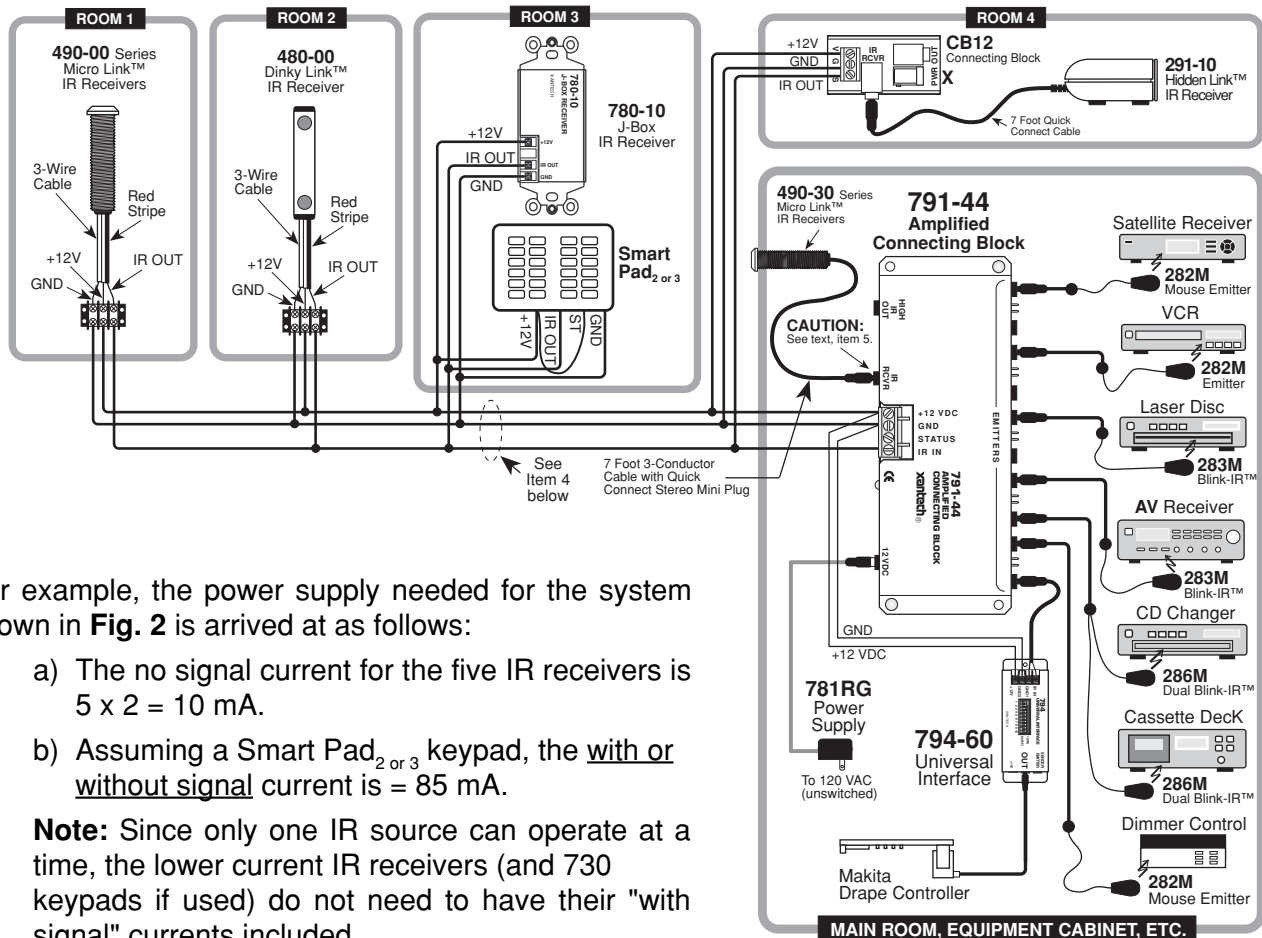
ROOM 1

490-00 Series Micro Link™ IR Receivers

3-Wire Cable

Red Stripe

+12V

IR OUT

GND

ROOM 2

480-00 Dinky Link™ IR Receiver

3-Wire Cable

Red Stripe

+12V

IR OUT

GND

ROOM 3

780-10 J-BOX RECEIVER XANTECH

780-10 J-Box IR Receiver

+12V

IR OUT

GND

+12V

IR OUT

GND

Smart Pad$_{2 \text{ or } 3}$

+12V

IR OUT

ST

GND

ROOM 4

+12V

GND

IR OUT

V G S

IR RCVR

PWR OUT

CB12 Connecting Block

X

291-10 Hidden Link™ IR Receiver

7 Foot Quick Connect Cable

490-30 Series Micro Link™ IR Receivers

791-44 Amplified Connecting Block

CAUTION: See text, item 5.

HIGH IR OUT

IR RCVR

+12 VDC

GND

STATUS

IR IN

EMITTERS

791-44 AMPLIFIED CONNECTING BLOCK xantech®

12VDC

See Item 4 below

7 Foot 3-Conductor Cable with Quick Connect Stereo Mini Plug

Satellite Receiver

282M Mouse Emitter

VCR

282M Emitter

Laser Disc

283M Blink-IR™

AV Receiver

283M Blink-IR™

CD Changer

286M Dual Blink-IR™

Cassette DecK

286M Dual Blink-IR™

Dimmer Control

282M Mouse Emitter

GND

+12 VDC

781RG Power Supply

To 120 VAC (unswitched)

794-60 Universal Interface

794

OUT

Makita Drape Controller

MAIN ROOM, EQUIPMENT CABINET, ETC.

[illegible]r example, the power supply needed for the system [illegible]own in **Fig. 2** is arrived at as follows:

a) The no signal current for the five IR receivers is 5 x 2 = 10 mA.

b) Assuming a Smart Pad$_{2 \text{ or } 3}$ keypad, the with or without signal current is = 85 mA.

**Note:** Since only one IR source can operate at a time, the lower current IR receivers (and 730 keypads if used) do not need to have their "with signal" currents included.